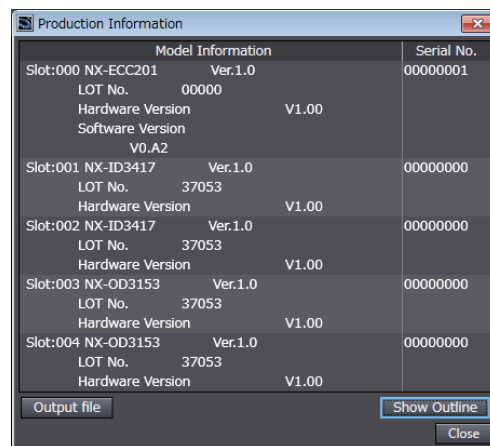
Production Information

| Model Information | Serial No. |
|---|---|
| Slot:000 NX-ECC201 Ver.1.0<br>LOT No. 00000<br>Hardware Version V1.00<br>Software Version<br>V0.A2 | 00000001 |
| Slot:001 NX-ID3417 Ver.1.0<br>LOT No. 37053<br>Hardware Version V1.00 | 00000000 |
| Slot:002 NX-ID3417 Ver.1.0<br>LOT No. 37053<br>Hardware Version V1.00 | 00000000 |
| Slot:003 NX-OD3153 Ver.1.0<br>LOT No. 37053<br>Hardware Version V1.00 | 00000000 |
| Slot:004 NX-OD3153 Ver.1.0<br>LOT No. 37053<br>Hardware Version V1.00 | 00000000 |

Output file
Show Outline
Close